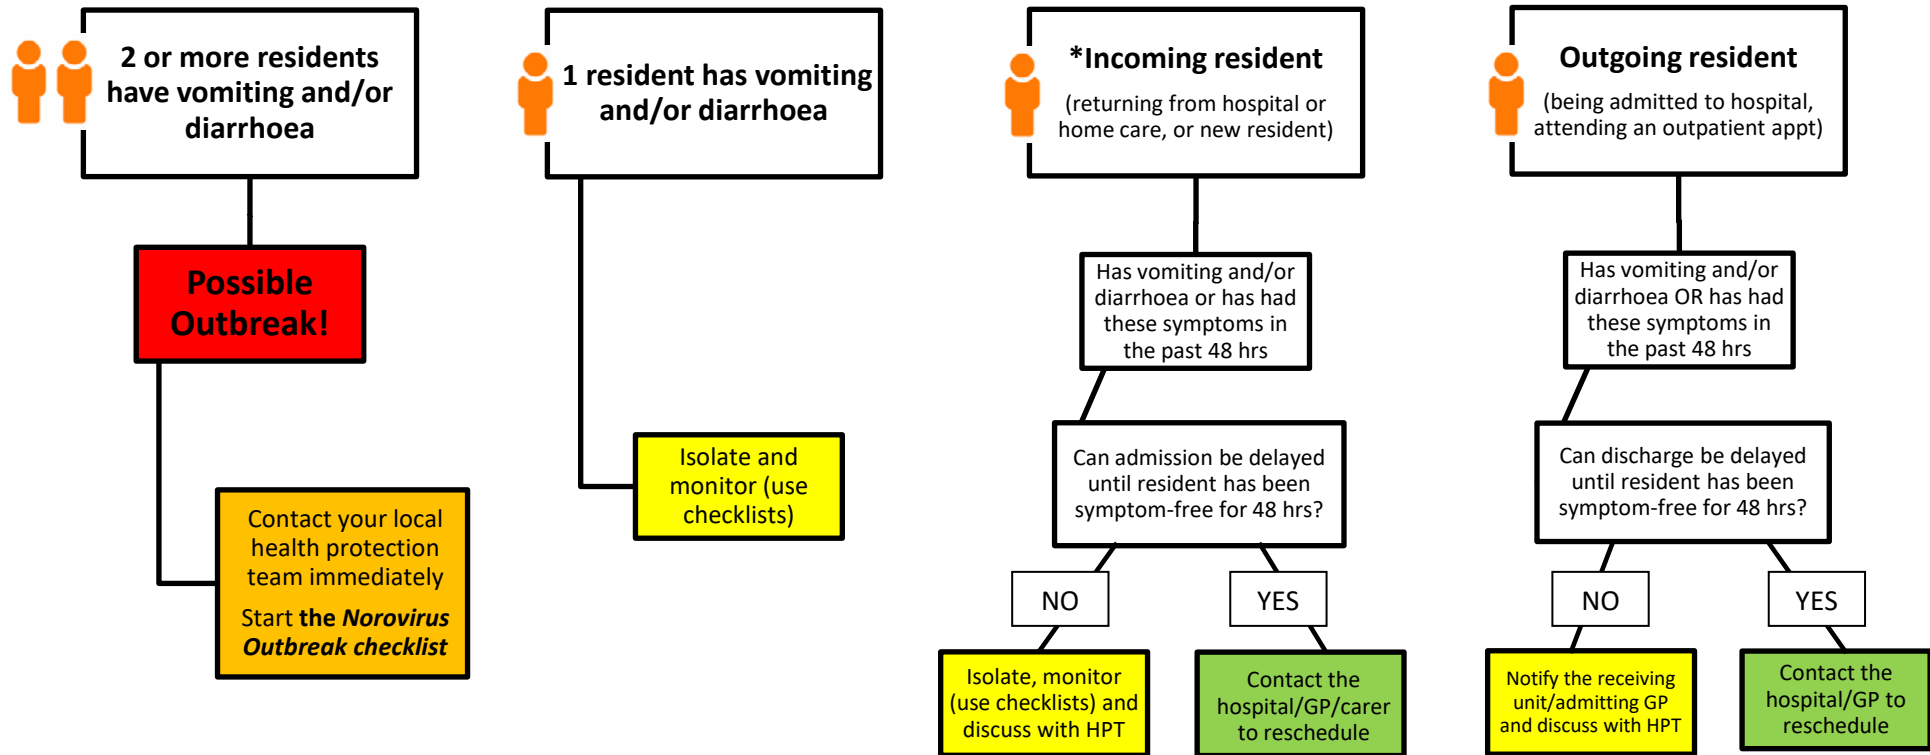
2 or more residents have vomiting and/or diarrhoea

Possible Outbreak!

Contact your local health protection team immediately

Start the ***Norovirus Outbreak checklist***

1 resident has vomiting and/or diarrhoea

Isolate and monitor (use checklists)

*Incoming resident

(returning from hospital or home care, or new resident)

Has vomiting and/or diarrhoea or has had these symptoms in the past 48 hrs

Can admission be delayed until resident has been symptom-free for 48 hrs?

NO

YES

Isolate, monitor (use checklists) and discuss with HPT

Contact the hospital/GP/carer to reschedule

Outgoing resident

(being admitted to hospital, attending an outpatient appt)

Has vomiting and/or diarrhoea OR has had these symptoms in the past 48 hrs

Can discharge be delayed until resident has been symptom-free for 48 hrs?

NO

YES

Notify the receiving unit/admitting GP and discuss with HPT

Contact the hospital/GP to reschedule